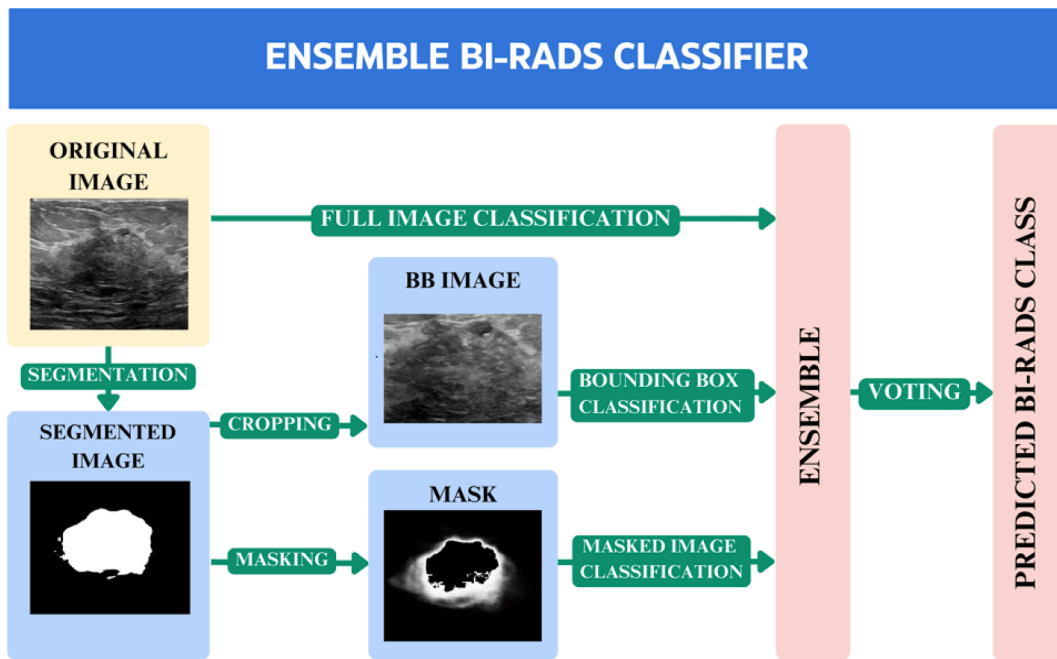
ENSEMBLE BI-RADS CLASSIFIER

ORIGINAL IMAGE

FULL IMAGE CLASSIFICATION

SEGMENTATION

BB IMAGE

SEGMENTED IMAGE

CROPPING

BOUNDING BOX CLASSIFICATION

MASK

MASKING

MASKED IMAGE CLASSIFICATION

ENSEMBLE

VOTING

PREDICTED BI-RADS CLASS